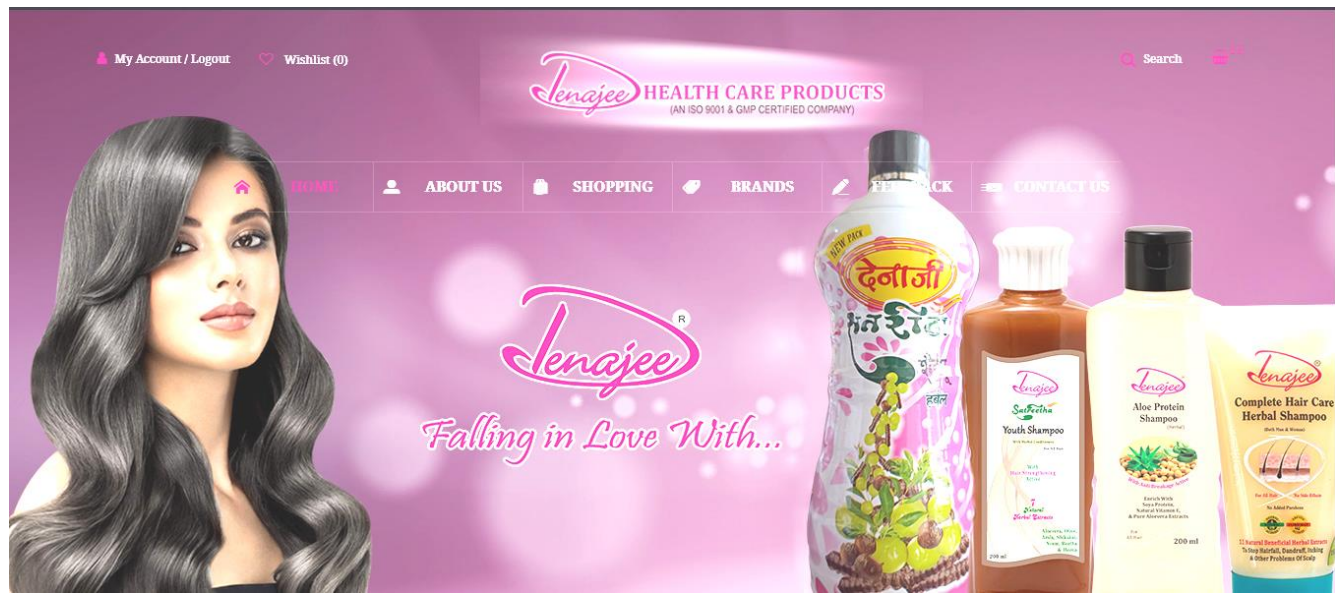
My Account / Logout Wishlist (0)

Denajee HEALTH CARE PRODUCTS
(AN ISO 9001 & GMP CERTIFIED COMPANY)

Search

HOME ABOUT US SHOPPING BRANDS FEEDBACK CONTACT US

Denajee®
Falling in Love With...

NEW PACK
देनाजी

Denajee
SatFeetha
Youth Shampoo
200 ml

Denajee
Aloe Protein Shampoo
200 ml

Denajee
Complete Hair Care Herbal Shampoo